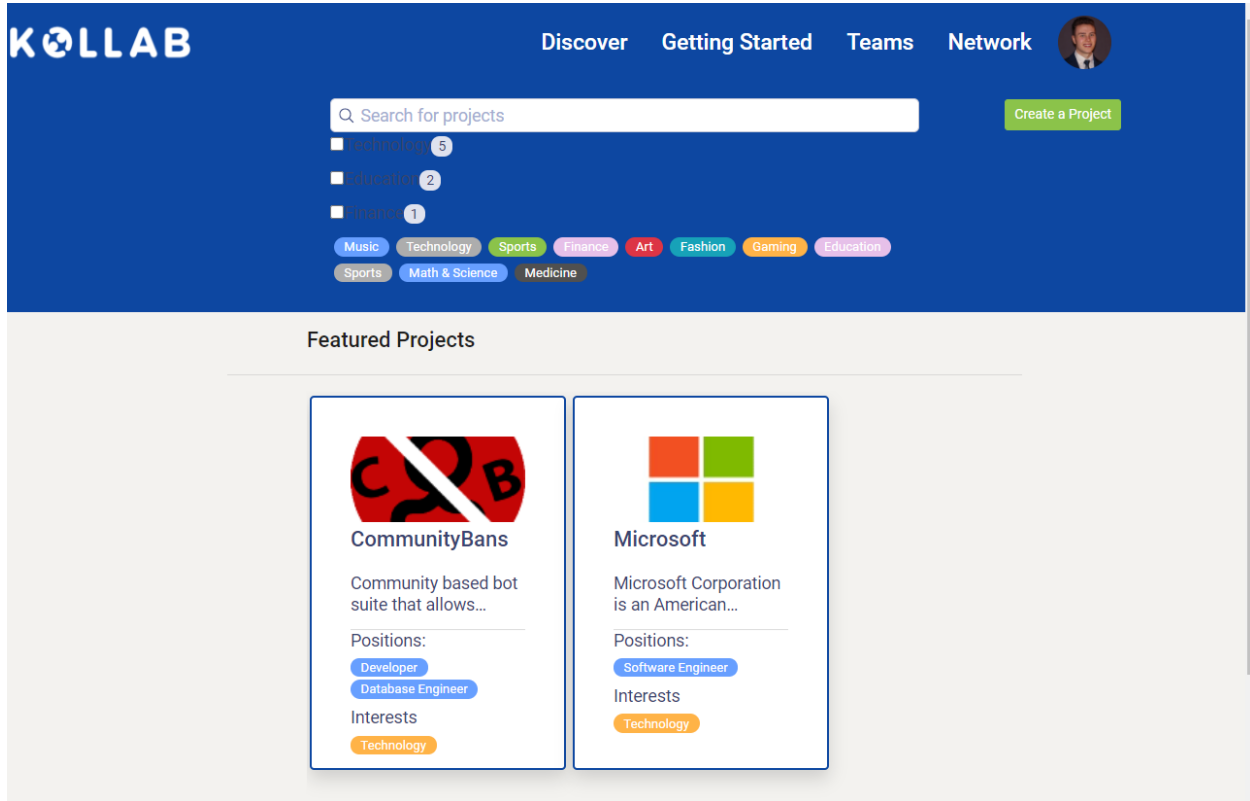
KOLLAB

Discover Getting Started Teams Network

Search for projects

Create a Project

Technology 5

Education 2

Finance 1

Music Technology Sports Finance Art Fashion Gaming Education Sports Math & Science Medicine

Featured Projects

CB

CommunityBans

Community based bot suite that allows...

Positions:

Developer

Database Engineer

Interests

Technology

Microsoft

Microsoft Corporation is an American...

Positions:

Software Engineer

Interests

Technology